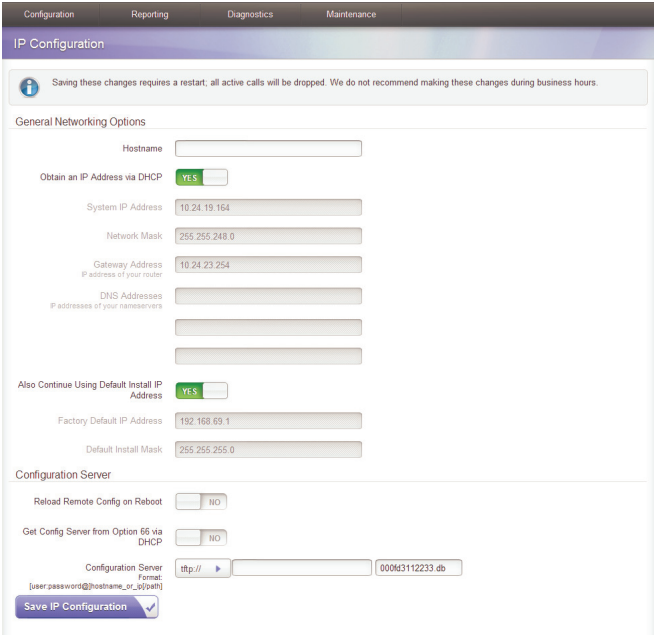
Configuration Reporting Diagnostics Maintenance

IP Configuration

Saving these changes requires a restart; all active calls will be dropped. We do not recommend making these changes during business hours.

General Networking Options

Hostname

Obtain an IP Address via DHCP YES

System IP Address 10.24.19.164

Network Mask 255.255.248.0

Gateway Address
IP address of your router
10.24.23.254

DNS Addresses
IP addresses of your nameservers

Also Continue Using Default Install IP Address YES

Factory Default IP Address 192.168.69.1

Default Install Mask 255.255.255.0

Configuration Server

Reload Remote Config on Reboot NO

Get Config Server from Option 66 via DHCP NO

Configuration Server
Format: [user:password@]hostname_or_ip[/path]
tftp:// 000fd3112233.db

Save IP Configuration